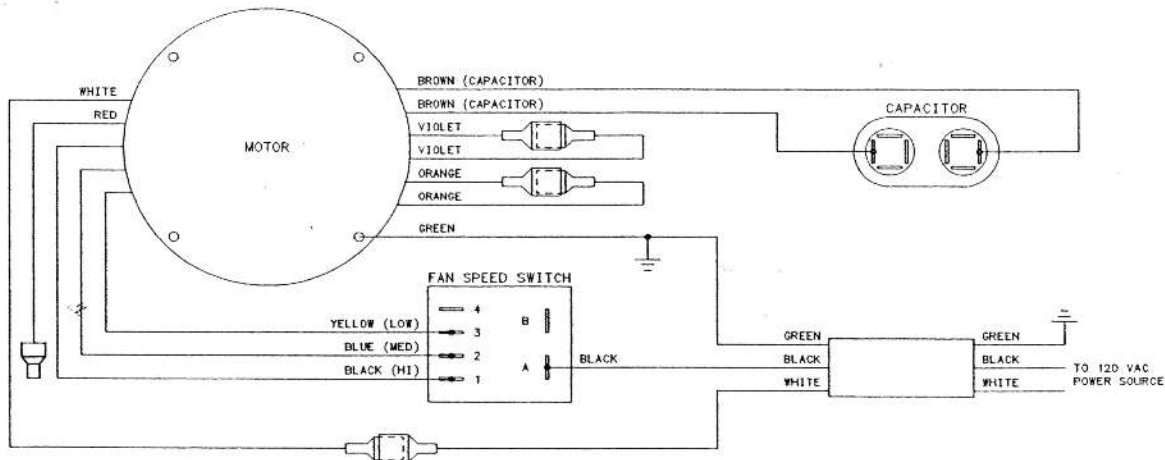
WHITE
RED
MOTOR
BROWN (CAPACITOR)
BROWN (CAPACITOR)
CAPACITOR
VIOLET
VIOLET
ORANGE
ORANGE
GREEN
FAN SPEED SWITCH
4
YELLOW (LOW) 3
B
BLUE (MED) 2
A
BLACK (HI) 1
BLACK
GREEN
BLACK
WHITE
GREEN
BLACK
WHITE
TO 120 VAC POWER SOURCE